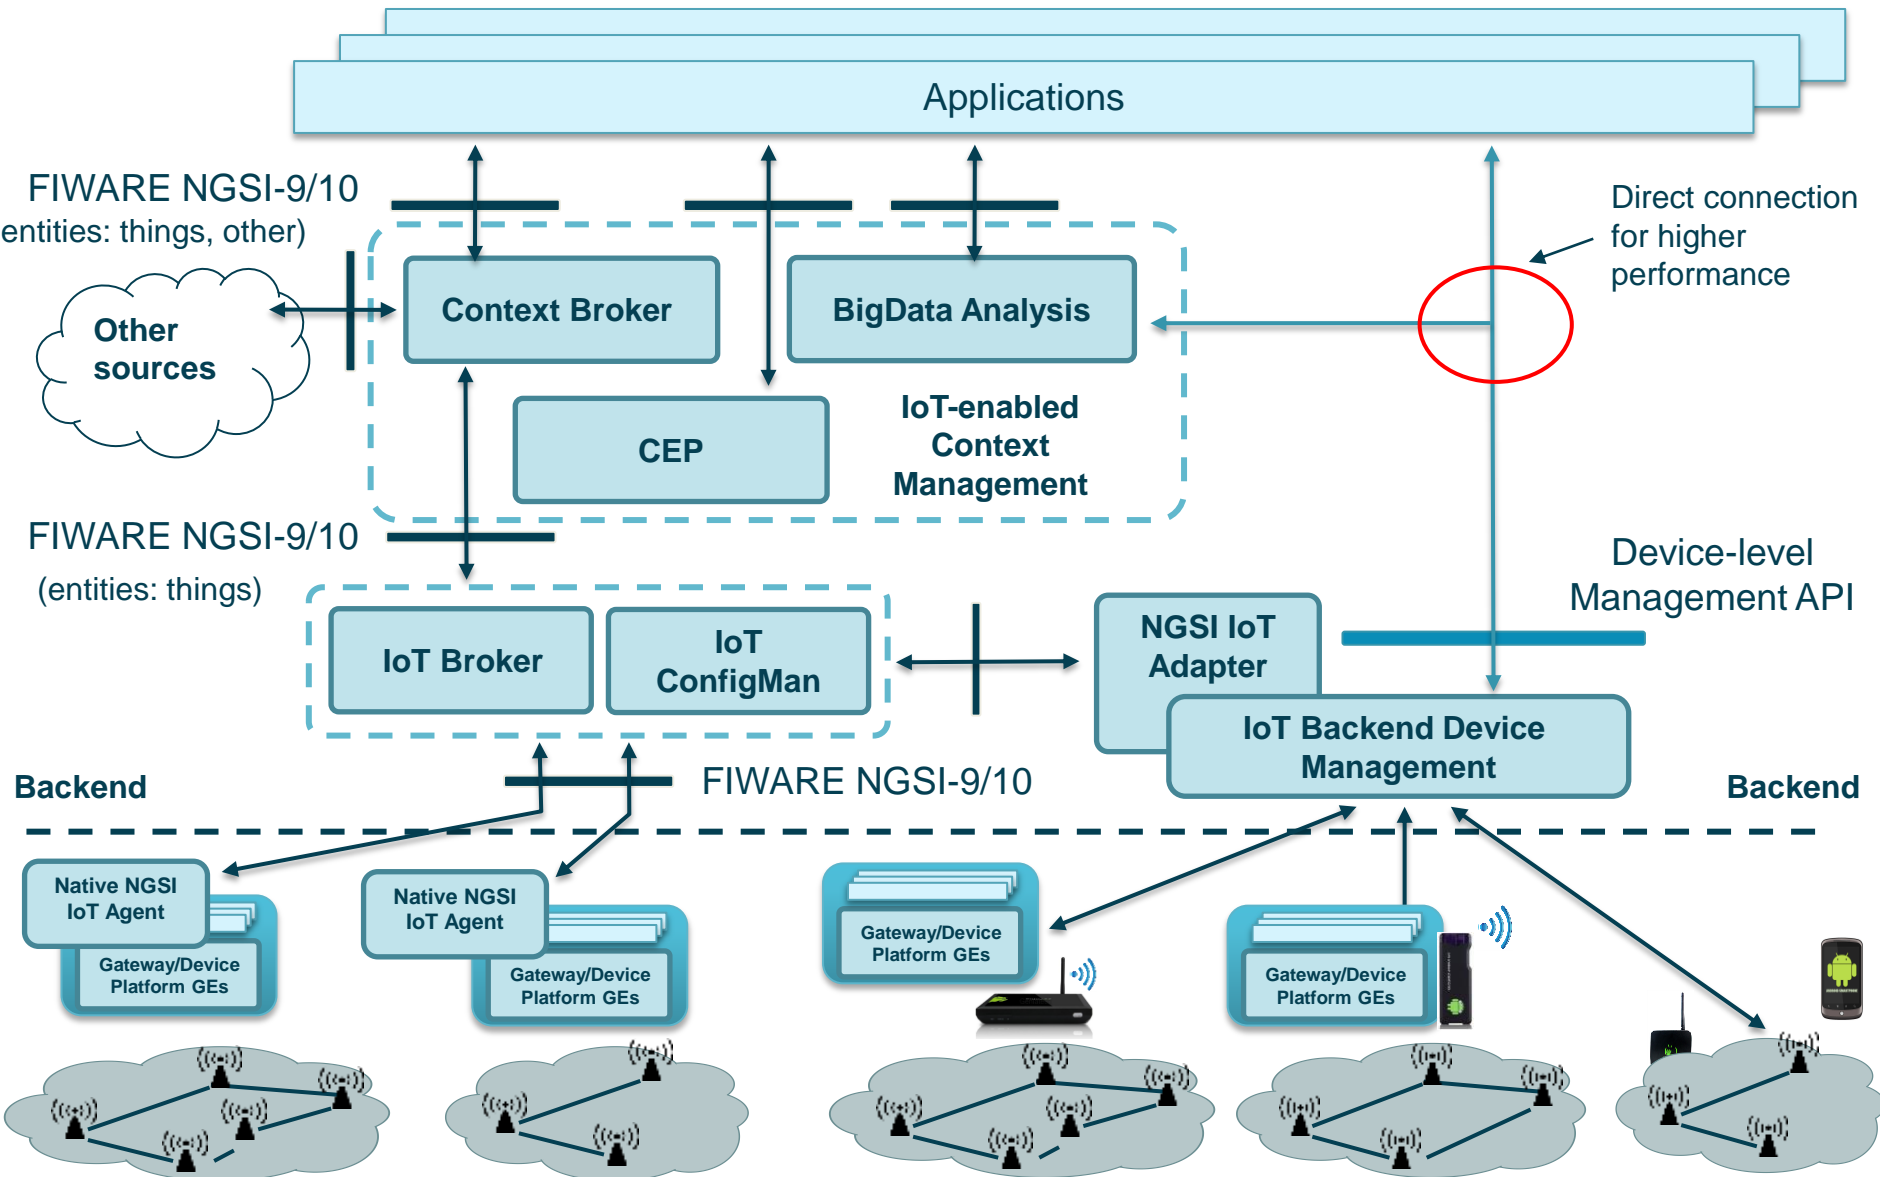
Applications

FIWARE NGSI-9/10
entities: things, other)

Direct connection for higher performance

Other sources

Context Broker

BigData Analysis

CEP

IoT-enabled Context Management

FIWARE NGSI-9/10
(entities: things)

Device-level Management API

IoT Broker

IoT ConfigMan

NGSI IoT Adapter

IoT Backend Device Management

Backend

FIWARE NGSI-9/10

Backend

Native NGSI IoT Agent

Gateway/Device Platform GEs

Native NGSI IoT Agent

Gateway/Device Platform GEs

Gateway/Device Platform GEs

Gateway/Device Platform GEs